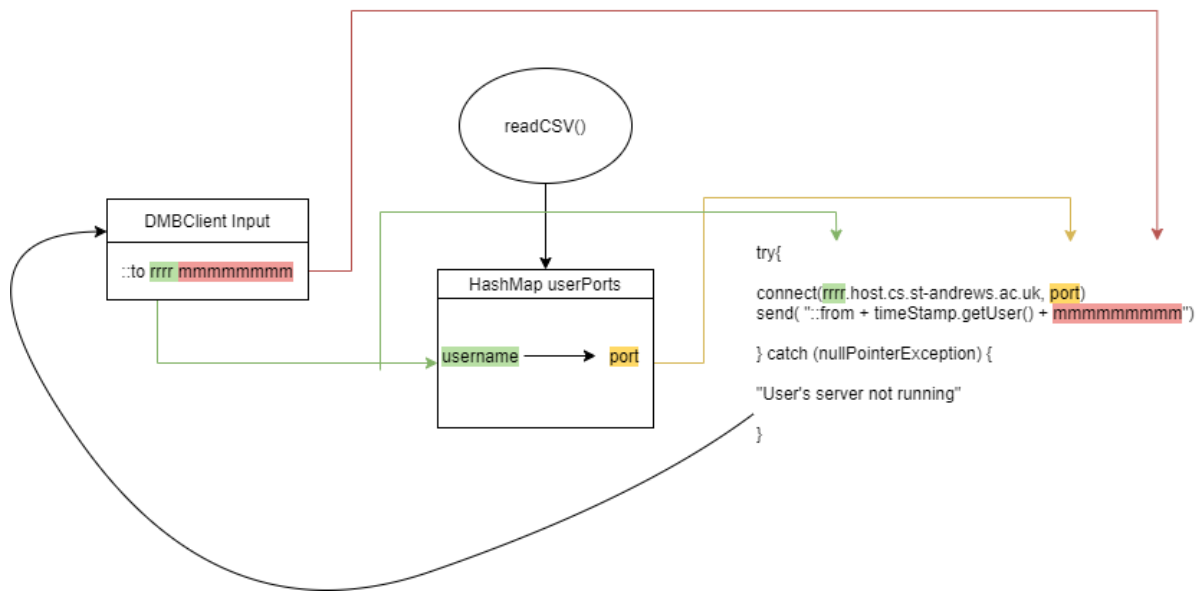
readCSV()

DMBClient Input

::to rrrr mmmmmmmmm

HashMap userPorts

username port

try{

connect(rrrr.host.cs.st-andrews.ac.uk, port)
send( "::from + timeStamp.getUser() + mmmmmmmmm")

} catch (nullPointerException) {

"User's server not running"

}